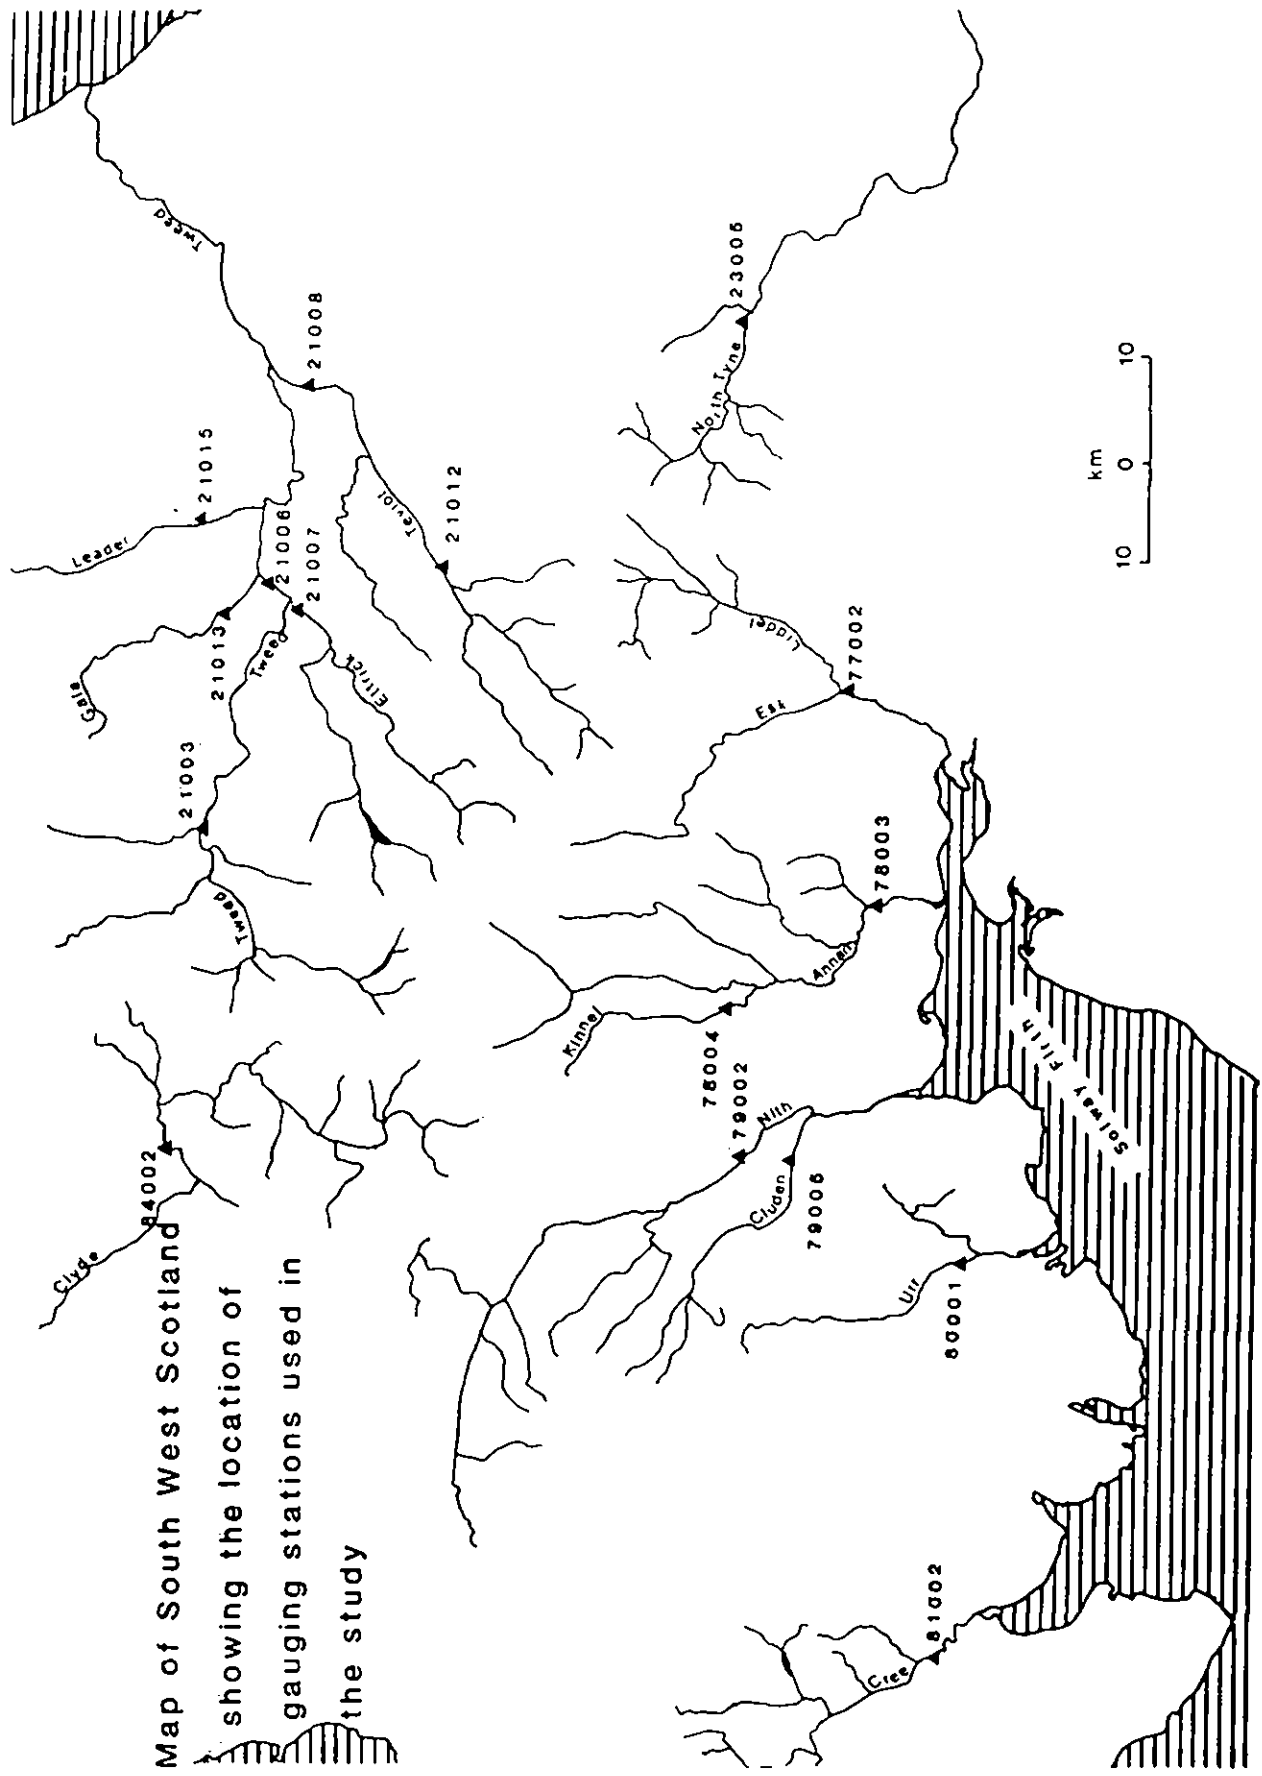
Map of South West Scotland showing the location of gauging stations used in the study

Clyde
84002
Tweed
21003
Gala
21013
Tweed
21006
21007
Leader
21015
Ettrick
Teviot
21012
21008
Tweed
North Tyne
23006
Liddel
77002
Esk
78003
Annan
Kinnel
78004
79002
Nith
Cluden
79006
Urr
80001
Solway Firth
Cree
81002

10 0 10
km